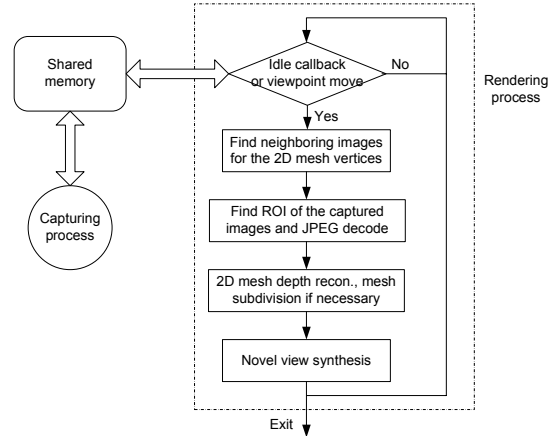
Shared memory

Idle callback or viewpoint move

No

Rendering process

Yes

Find neighboring images for the 2D mesh vertices

Capturing process

Find ROI of the captured images and JPEG decode

2D mesh depth recon., mesh subdivision if necessary

Novel view synthesis

Exit